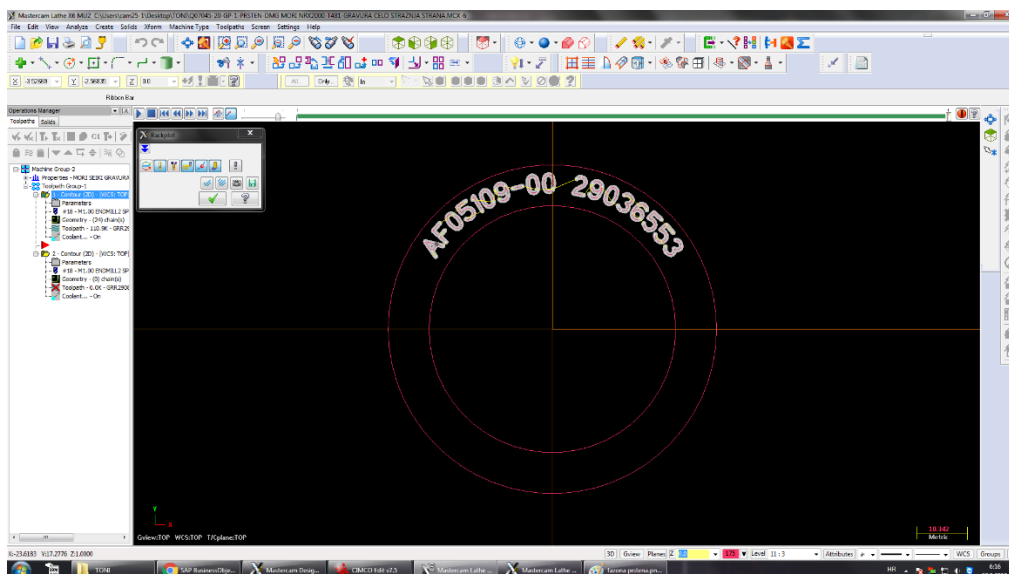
Mastercam Lathe X6 MU2 C:\Users\cam25-1\Desktop\TONI\Q07045-20-GP-1-PRSTEN-DMG MORI NRG2000-1481 GRAVURA CELO STRAZNJA STRANA MCX-6

File Edit View Analyze Create Solids Xform Machine Type Toolpaths Screen Settings Help

Ribbon Bar

Operations Manager

Toolpaths Solids

Backplot

Machine Group-3
Properties - MORI SEIKI GRAVURA
Toolpath Group-1
1 - Contour (2D) - [WCS: TOP]
Parameters
#18 - M1.00 ENDMILL2 SP
Geometry - (24) chain(s)
Toolpath - 110.9K - GRR29
Coolant... - On
2 - Contour (2D) - [WCS: TOP]
Parameters
#18 - M1.00 ENDMILL2 SP
Geometry - (0) chain(s)
Toolpath - 0.0K - GRR290
Coolant... - On

AF05109-00 29036553

Gview:TOP WCS:TOP T/Cplane:TOP

10.142
Metric

X:-23.0183 Y:17.2776 Z:1.0000

3D Gview Planes Z Level 11:3 Attributes WCS Groups

TONI SAP BusinessObje... Mastercam Desig... CIMCO Edit v7.5 Mastercam Lathe ... Mastercam Lathe ... Tarona prstena.pn...

HR 6:36